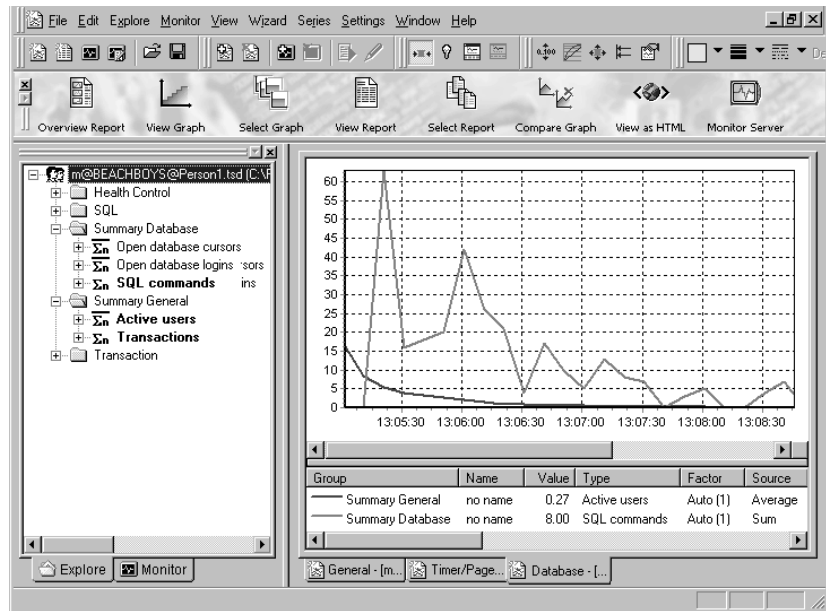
File Edit Explore Monitor View Wizard Series Settings Window Help

Overview Report View Graph Select Graph View Report Select Report Compare Graph View as HTML Monitor Server

m@BEACHBOYS@Person1.tsd (C:\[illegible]
Health Control
SQL
Summary Database
$\Sigma_n$ Open database cursors
$\Sigma_n$ Open database logins sors
$\Sigma_n$ SQL commands ins
Summary General
$\Sigma_n$ Active users
$\Sigma_n$ Transactions
Transaction

Explore Monitor

60
55
50
45
40
35
30
25
20
15
10
5
0

13:05:30 13:06:00 13:06:30 13:07:00 13:07:30 13:08:00 13:08:30

| Group | Name | Value | Type | Factor | Source |
|---|---|---|---|---|---|
| Summary General | no name | 0.27 | Active users | Auto (1) | Average |
| Summary Database | no name | 8.00 | SQL commands | Auto (1) | Sum |

General - [m... Timer/Page... Database - [...